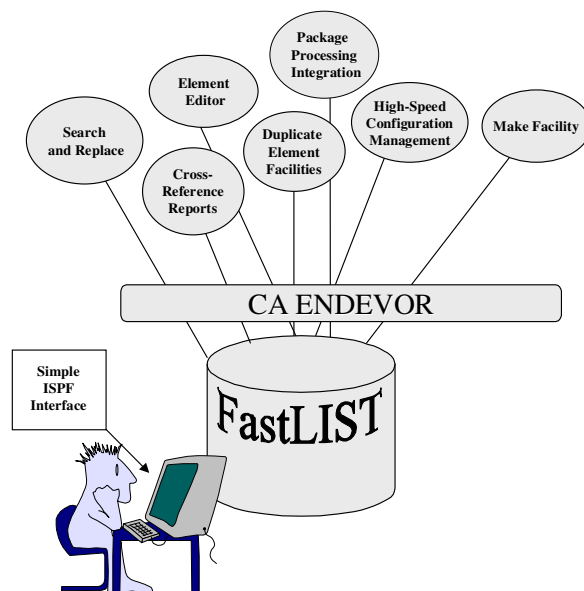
Package Processing Integration

Element Editor

Search and Replace

Cross-Reference Reports

Duplicate Element Facilities

High-Speed Configuration Management

Make Facility

CA ENDEVOR

Simple ISPF Interface

FastLIST